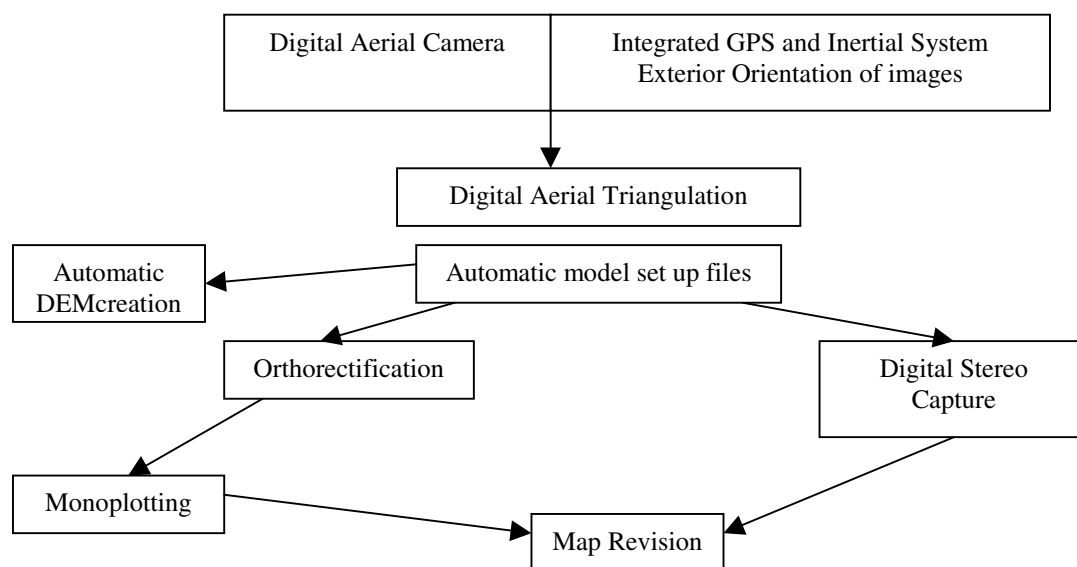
Digital Aerial Camera

Integrated GPS and Inertial System Exterior Orientation of images

Digital Aerial Triangulation

Automatic DEMcreation

Automatic model set up files

Orthorectification

Digital Stereo Capture

Monoplotting

Map Revision